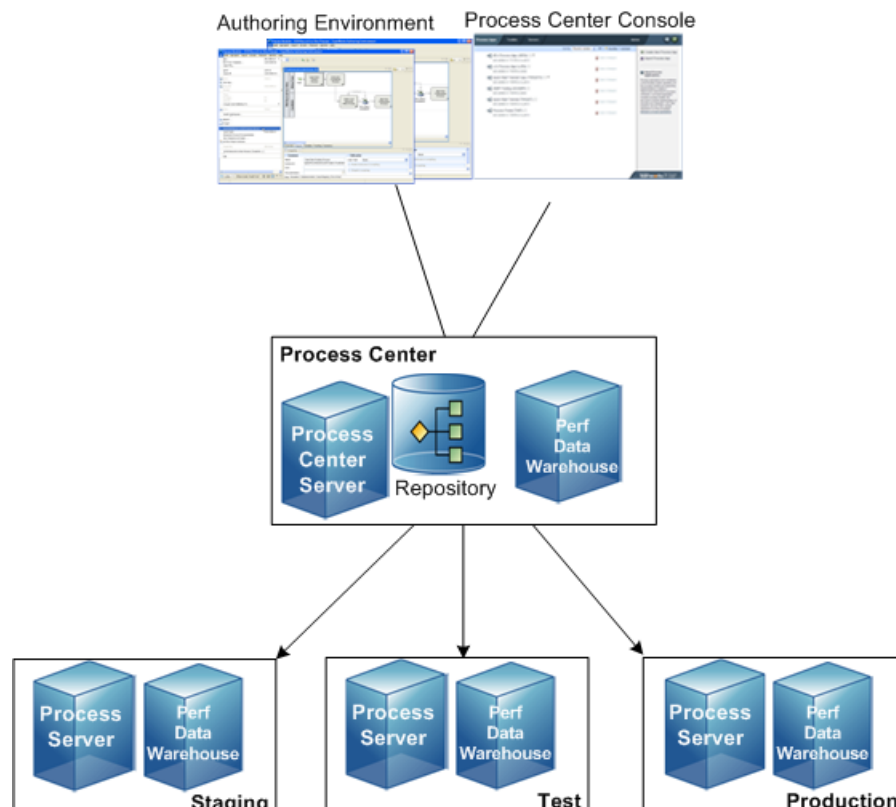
Authoring Environment
Process Center Console

Process Center
Process Center Server
Repository
Perf Data Warehouse

Process Server
Perf Data Warehouse
Staging

Process Server
Perf Data Warehouse
Test

Process Server
Perf Data Warehouse
Production